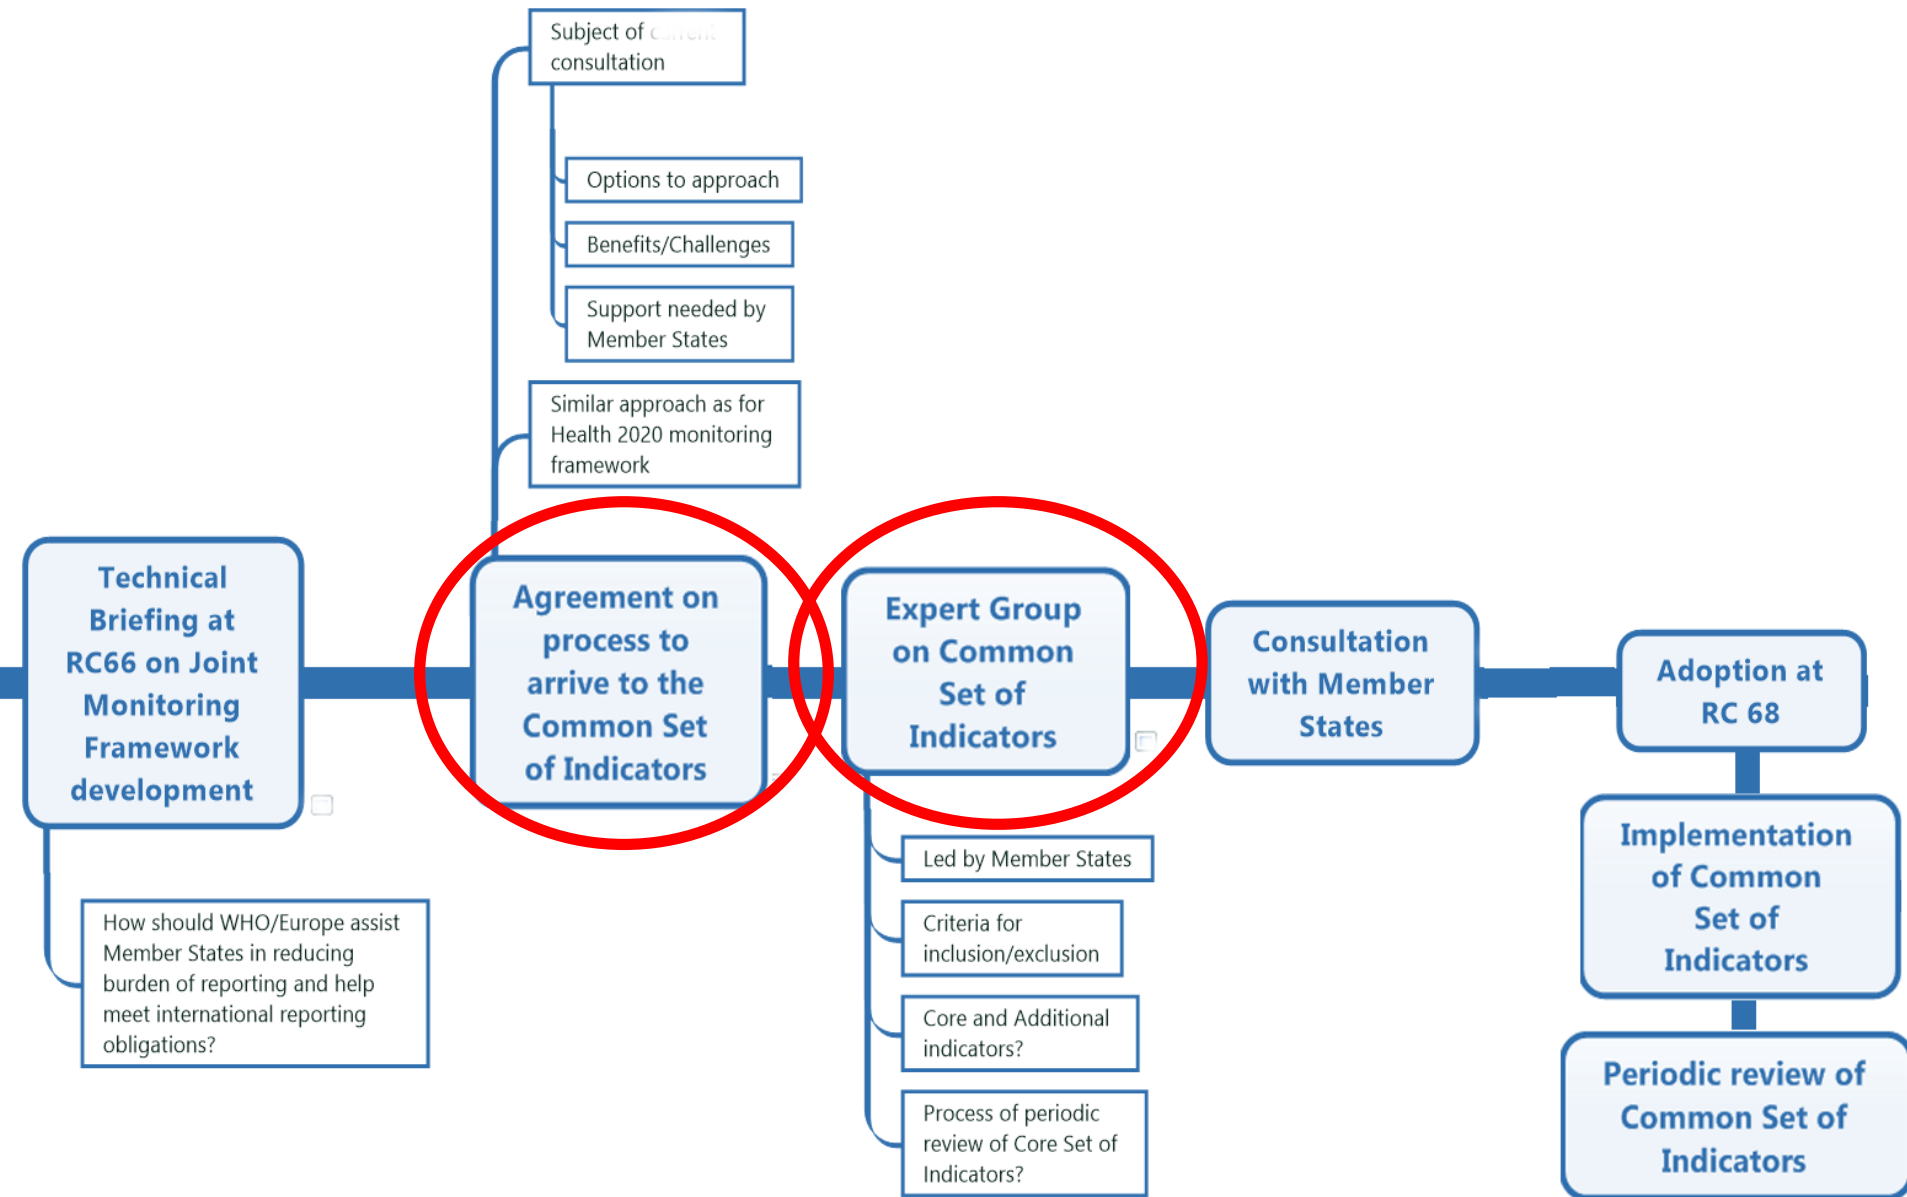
Subject of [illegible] consultation

Options to approach

Benefits/Challenges

Support needed by Member States

Similar approach as for Health 2020 monitoring framework

Technical Briefing at RC66 on Joint Monitoring Framework development

Agreement on process to arrive to the Common Set of Indicators

Expert Group on Common Set of Indicators

Consultation with Member States

Adoption at RC 68

Implementation of Common Set of Indicators

Periodic review of Common Set of Indicators

How should WHO/Europe assist Member States in reducing burden of reporting and help meet international reporting obligations?

Led by Member States

Criteria for inclusion/exclusion

Core and Additional indicators?

Process of periodic review of Core Set of Indicators?